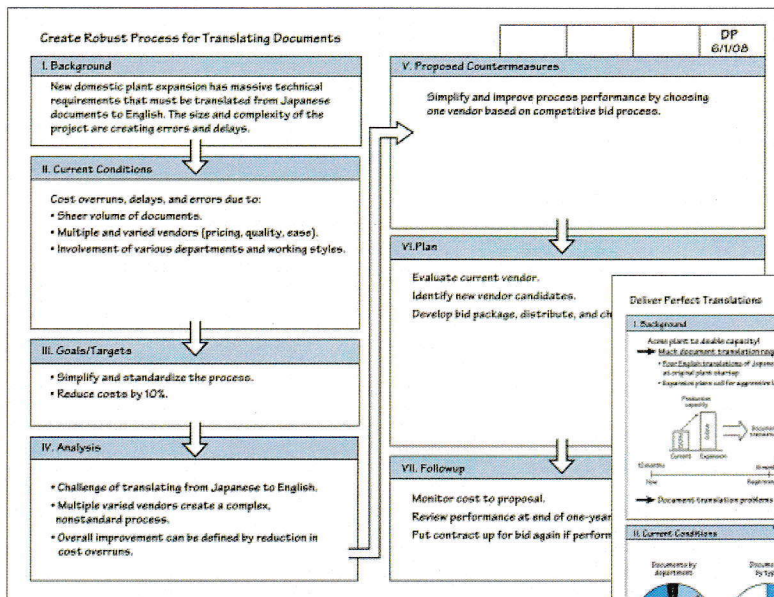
Create Robust Process for Translating Documents

| | | | DP 6/1/08 |
|---|---|---|---|

I. Background

New domestic plant expansion has massive technical requirements that must be translated from Japanese documents to English. The size and complexity of the project are creating errors and delays.

II. Current Conditions

Cost overruns, delays, and errors due to:
• Sheer volume of documents.
• Multiple and varied vendors (pricing, quality, ease).
• Involvement of various departments and working styles.

III. Goals/Targets

• Simplify and standardize the process.
• Reduce costs by 10%.

IV. Analysis

• Challenge of translating from Japanese to English.
• Multiple varied vendors create a complex, nonstandard process.
• Overall improvement can be defined by reduction in cost overruns.

V. Proposed Countermeasures

Simplify and improve process performance by choosing one vendor based on competitive bid process.

VI.Plan

Evaluate current vendor.
Identify new vendor candidates.
Develop bid package, distribute, and ch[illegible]

VII. Followup

Monitor cost to proposal.
Review performance at end of one-year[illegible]
Put contract up for bid again if perform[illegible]

Deliver Perfect Translations

I. Background

Acme plant to double capacity!
→ Much document translation req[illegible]
• Four English translations of Japanese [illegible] at original plant startup
• Expansion plans call for aggressive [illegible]

Production capacity

Current Expansion

Document translation

12months

Now

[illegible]

Department

→ Document translation problems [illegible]

II. Current Conditions

Documents by department

Documents by type